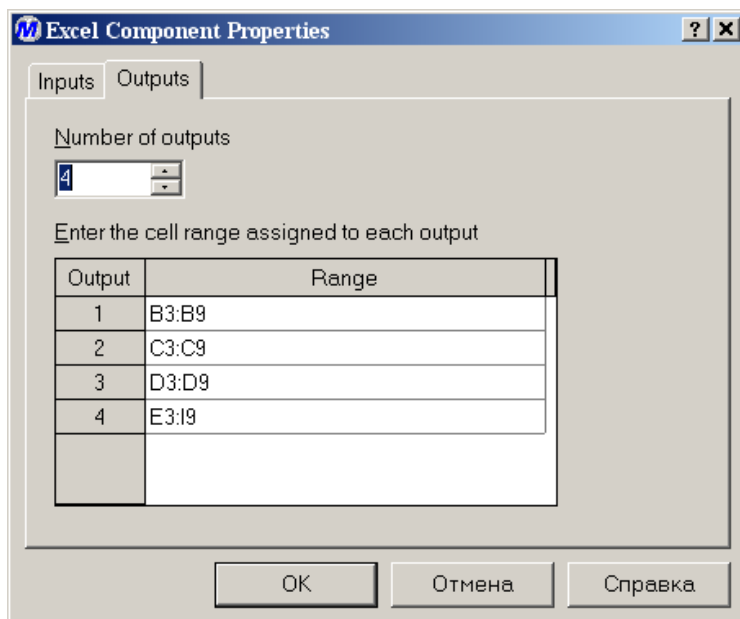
Excel Component Properties

?

X

Inputs

Outputs

Number of outputs

4

Enter the cell range assigned to each output

| Output | Range |
|---|---|
| 1 | B3:B9 |
| 2 | C3:C9 |
| 3 | D3:D9 |
| 4 | E3:I9 |

OK

Отмена

Справка